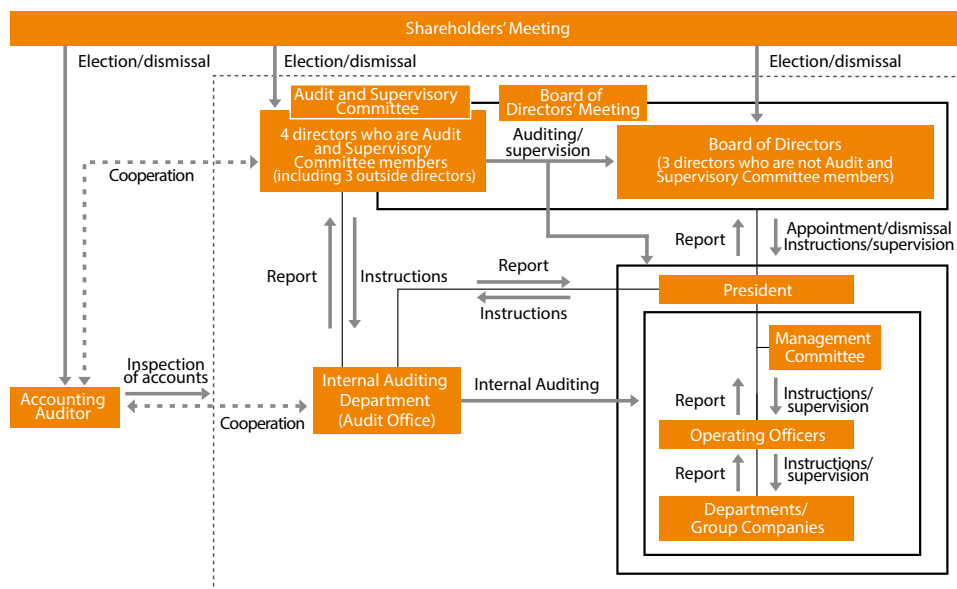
Shareholders' Meeting

Election/dismissal

Election/dismissal

Election/dismissal

Audit and Supervisory Committee

Board of Directors' Meeting

4 directors who are Audit and Supervisory Committee members (including 3 outside directors)

Auditing/ supervision

Board of Directors (3 directors who are not Audit and Supervisory Committee members)

Cooperation

Appointment/dismissal Instructions/supervision

Report

Report

Instructions

Report

President

Instructions

Management Committee

Inspection of accounts

Internal Auditing

Accounting Auditor

Internal Auditing Department (Audit Office)

Report

Instructions/ supervision

Cooperation

Operating Officers

Report

Instructions/ supervision

Departments/ Group Companies